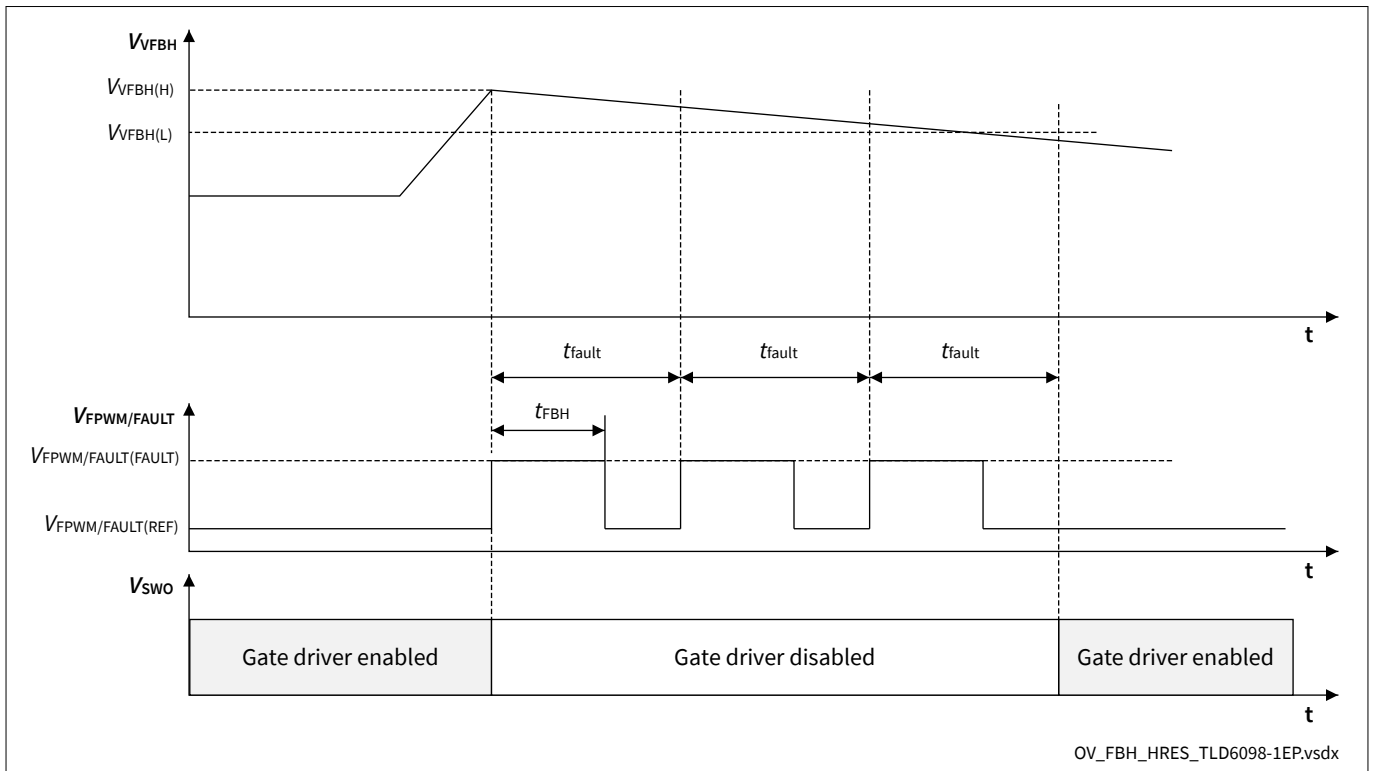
$V_{VFBH}$

$V_{VFBH(H)}$

$V_{VFBH(L)}$

t

$t_{fault}$ $t_{fault}$ $t_{fault}$

$V_{FPWM/FAULT}$

$t_{FBH}$

$V_{FPWM/FAULT(FAULT)}$

$V_{FPWM/FAULT(REF)}$

t

$V_{SWO}$

Gate driver enabled

Gate driver disabled

Gate driver enabled

t

OV_FBH_HRES_TLD6098-1EP.vsdx